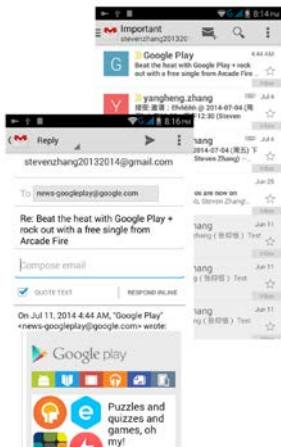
8:14 PM
Important
stevenzhang20132
Google Play
4:44 AM
Beat the heat with Google Play + rock out with a free single from Arcade Fire
yangheng.zhang
Jul 4
搜索: Ehrikkin @ 2014-07-04 (周...
12:30 (Steven
Inbox
2014-07-04 (周五) 下
Steven Zhang) - ...
Jun 25
are now on
Steven Zhang
Jun 11
(张印瑞) Text
Jun 11
(张印瑞) Text
Jun 11
(张印瑞) Text
Inbox

8:16 PM
Reply
stevenzhang20132014@gmail.com
To news-googleplay@google.com
Re: Beat the heat with Google Play + rock out with a free single from Arcade Fire
Compose email
QUOTE TEXT
RESPOND INLINE
On Jul 11, 2014 4:44 AM, "Google Play" <news-googleplay@google.com> wrote:
Google play
Puzzles and quizzes and games, oh my!